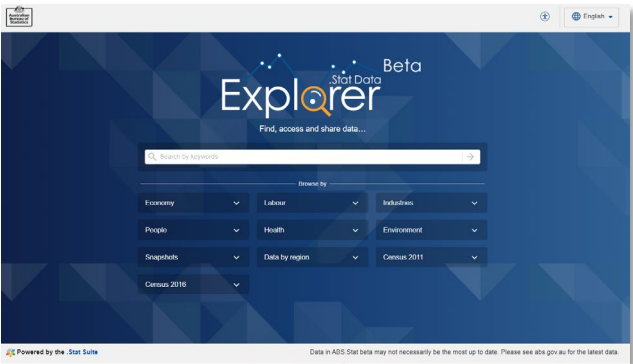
Australian Bureau of Statistics

English

Beta
.Stat Data
Explorer

Find, access and share data...

Search by keywords

Browse by

Economy
Labour
Industries
People
Health
Environment
Snapshots
Data by region
Census 2011
Census 2016

Powered by the .Stat Suite

Data in ABS.Stat beta may not necessarily be the most up to date. Please see abs.gov.au for the latest data.